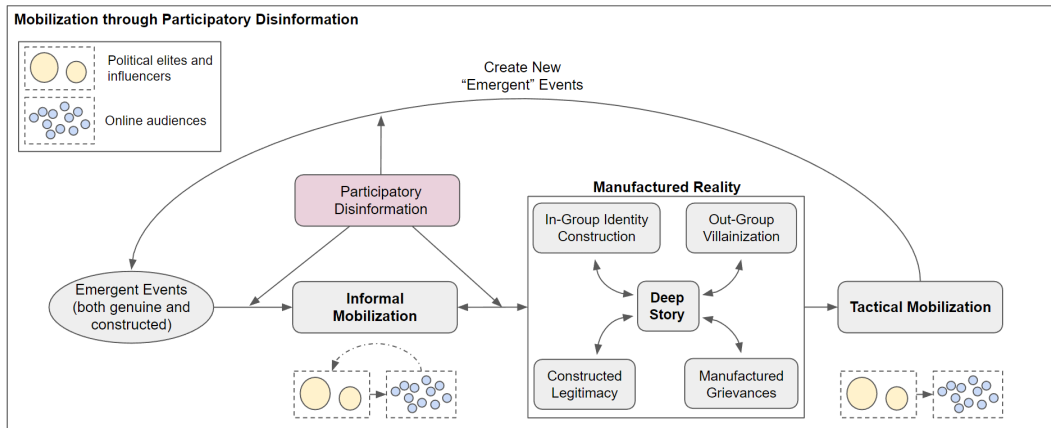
Mobilization through Participatory Disinformation

Political elites and influencers

Online audiences

Create New "Emergent" Events

Participatory Disinformation

Manufactured Reality

In-Group Identity Construction

Out-Group Villainization

Emergent Events (both genuine and constructed)

Informal Mobilization

Deep Story

Tactical Mobilization

Constructed Legitimacy

Manufactured Grievances